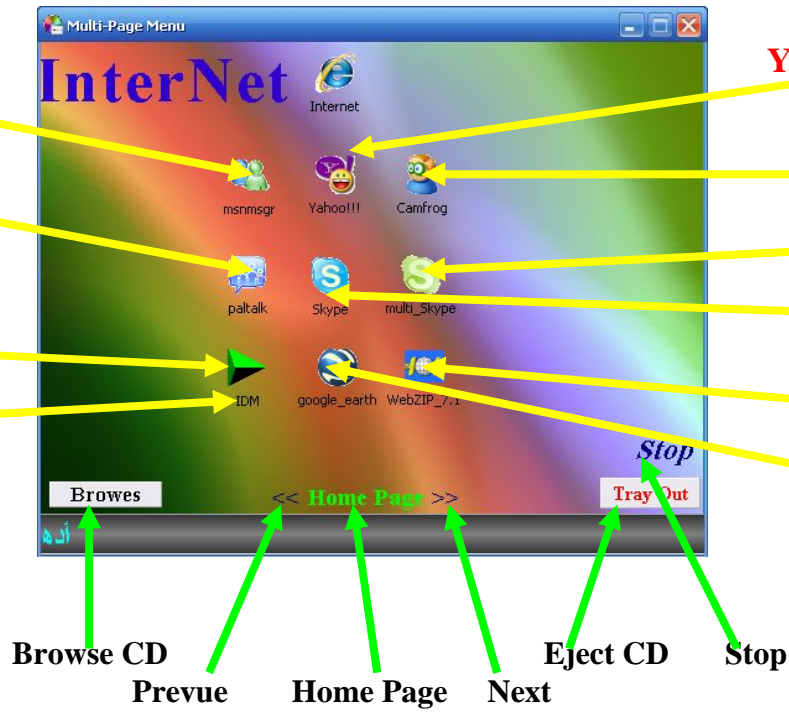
Multi-Page Menu

InterNet

Internet

msnmsgr

Yahoo!!!

Camfrog

paltalk

Skype

multi_Skype

IDM

google_earth

WebZIP_7.1

Stop

Browes

<< Home Page >>

Tray Out

أد ه

Y

Browse CD

Prevue

Home Page

Next

Eject CD

Stop